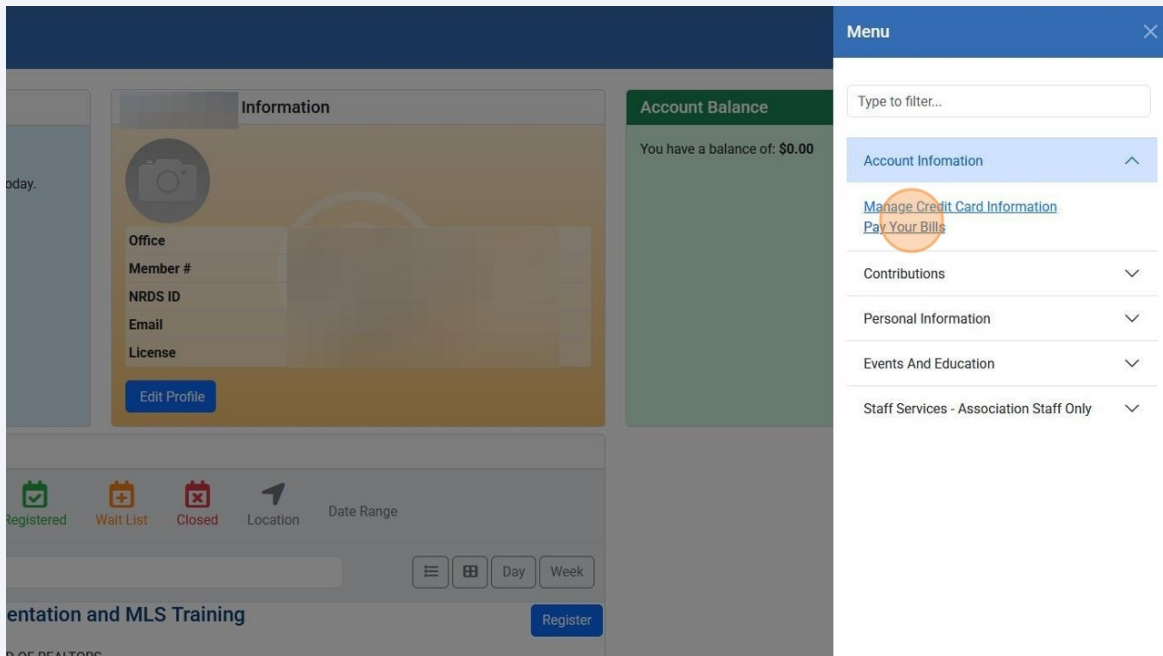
Information

oday.

Office
Member #
NRDS ID
Email
License

Edit Profile

Account Balance

You have a balance of: **$0.00**

Registered Wait List Closed Location Date Range

Day Week

entation and MLS Training

Register

D OF REALTORS

Menu

Type to filter...

Account Infomation

Manage Credit Card Information
Pay Your Bills

Contributions

Personal Information

Events And Education

Staff Services - Association Staff Only